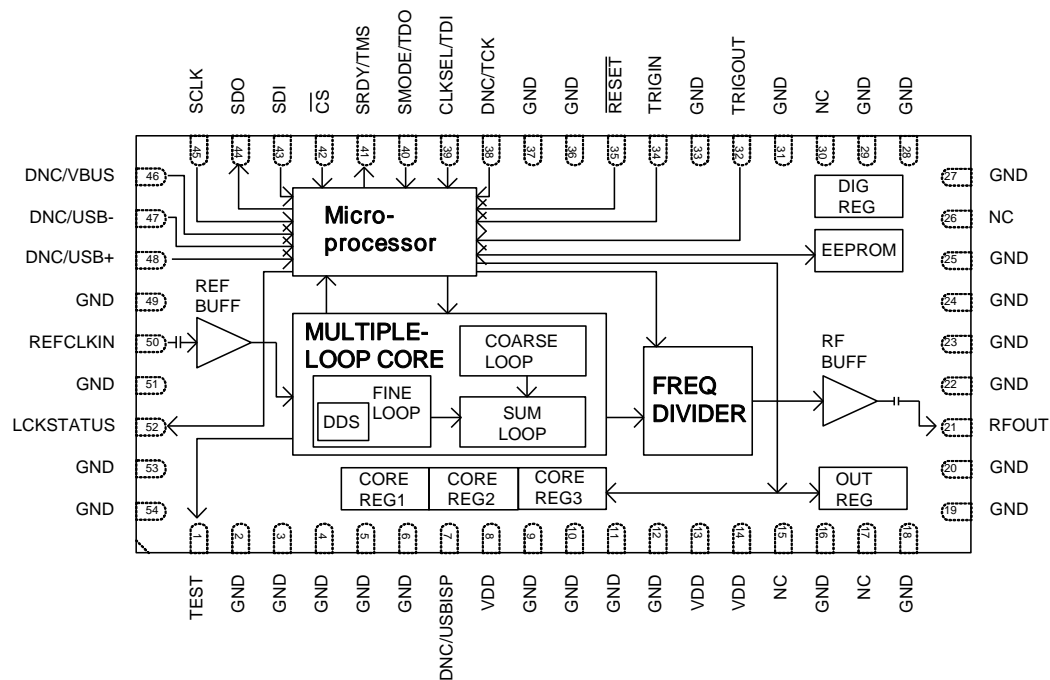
SCLK SDO SDI $\overline{CS}$ SRDY/TMS SMODE/TDO CLKSEL/TDI DNC/TCK GND GND $\overline{RESET}$ TRIGIN GND TRIGOUT GND NC GND GND

45 44 43 42 41 40 39 38 37 36 35 34 33 32 31 30 29 28

DNC/VBUS 46
DNC/USB- 47
DNC/USB+ 48
GND 49
REFCLKIN 50
GND 51
LCKSTATUS 52
GND 53
GND 54

27 GND
26 NC
25 GND
24 GND
23 GND
22 GND
21 RFOUT
20 GND
19 GND

Micro-processor

DIG REG

EEPROM

REF BUFF

MULTIPLE-LOOP CORE

COARSE LOOP

FINE LOOP

DDS

SUM LOOP

FREQ DIVIDER

RF BUFF

CORE REG1 CORE REG2 CORE REG3

OUT REG

1 2 3 4 5 6 7 8 9 10 11 12 13 14 15 16 17 18

TEST GND GND GND GND GND DNC/USBISP VDD GND GND GND GND VDD VDD NC GND NC GND